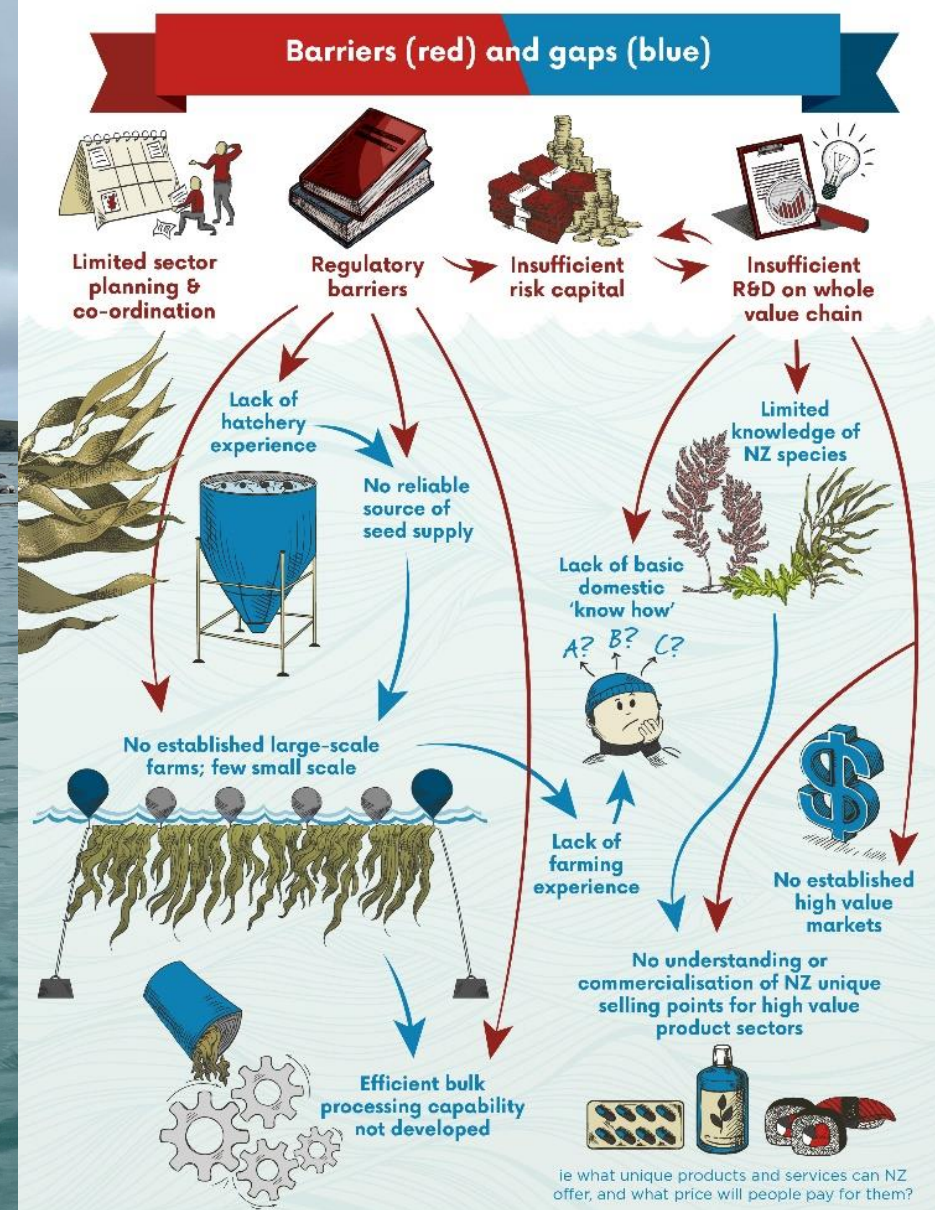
Barriers (red) and gaps (blue)

Limited sector planning & co-ordination

Regulatory barriers

Insufficient risk capital

Insufficient R&D on whole value chain

Lack of hatchery experience

No reliable source of seed supply

Limited knowledge of NZ species

Lack of basic domestic 'know how'

A? B? C?

No established large-scale farms; few small scale

Lack of farming experience

No established high value markets

No understanding or commercialisation of NZ unique selling points for high value product sectors

Efficient bulk processing capability not developed

ie what unique products and services can NZ offer, and what price will people pay for them?